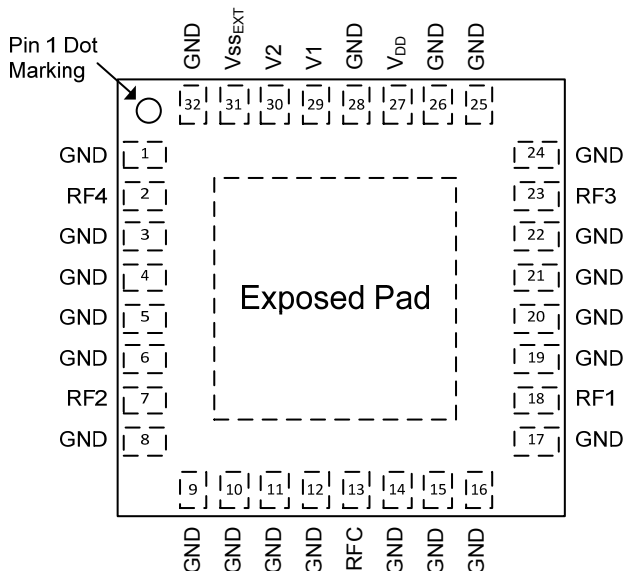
Pin 1 Dot Marking

GND
$Vss_{EXT}$
V2
V1
GND
$V_{DD}$
GND
GND

32
31
30
29
28
27
26
25

GND 1
RF4 2
GND 3
GND 4
GND 5
GND 6
RF2 7
GND 8

Exposed Pad

24 GND
23 RF3
22 GND
21 GND
20 GND
19 GND
18 RF1
17 GND

9
10
11
12
13
14
15
16

GND
GND
GND
GND
RFC
GND
GND
GND